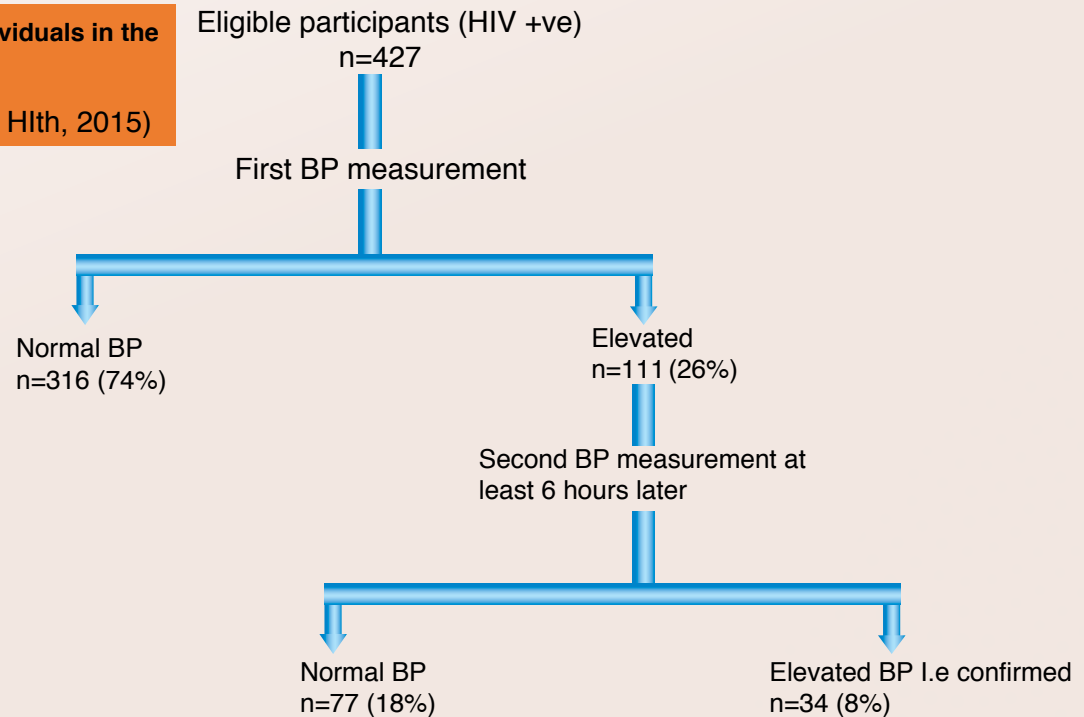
viduals in the

Hlth, 2015)

Eligible participants (HIV +ve)
n=427

First BP measurement

Normal BP
n=316 (74%)

Elevated
n=111 (26%)

Second BP measurement at least 6 hours later

Normal BP
n=77 (18%)

Elevated BP I.e confirmed
n=34 (8%)